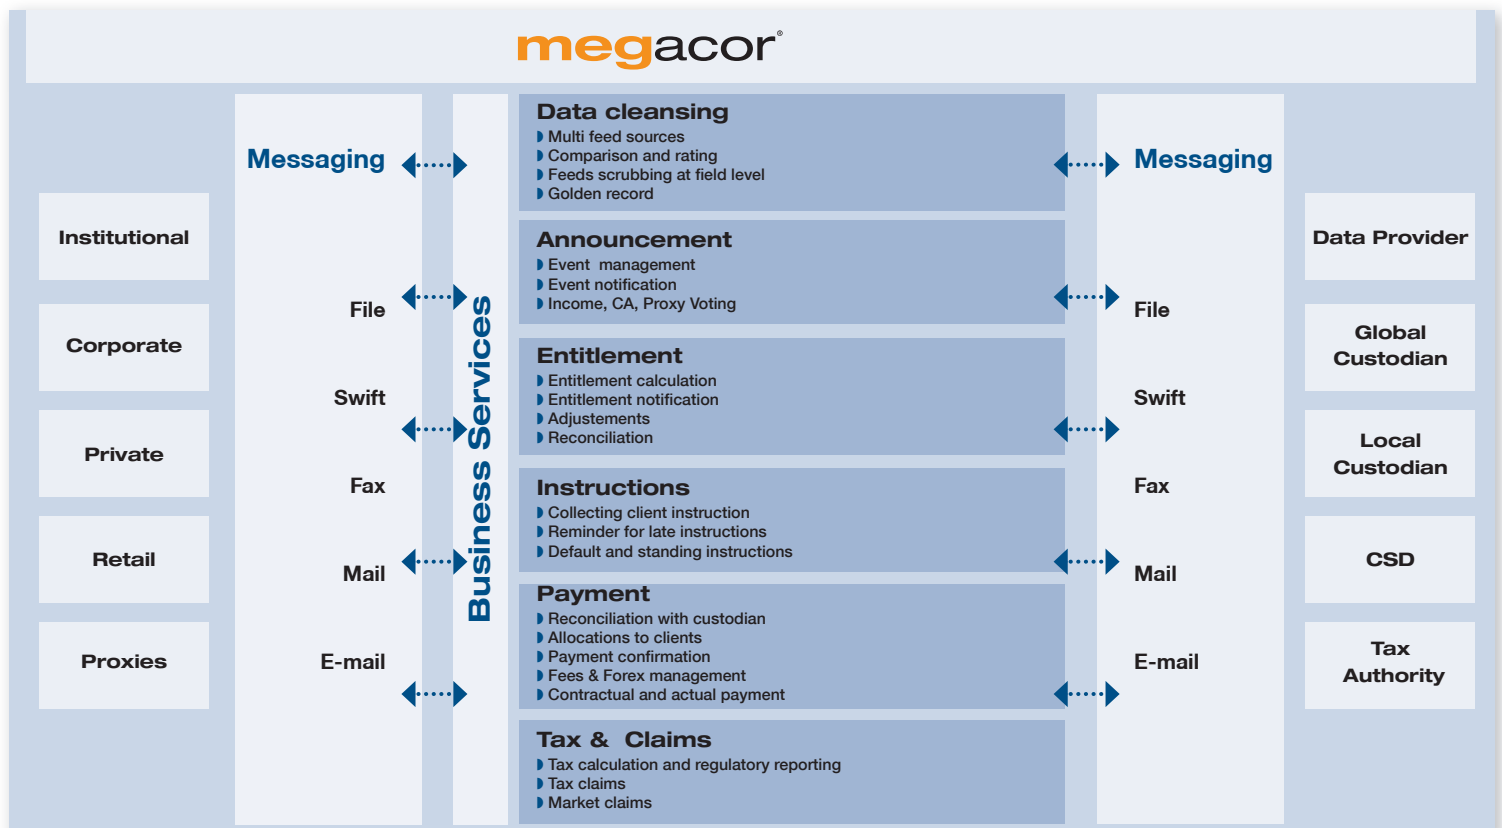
megacor®

Institutional

Corporate

Private

Retail

Proxies

Messaging

File

Swift

Fax

Mail

E-mail

Business Services

Data cleansing
Multi feed sources
Comparison and rating
Feeds scrubbing at field level
Golden record

Announcement
Event management
Event notification
Income, CA, Proxy Voting

Entitlement
Entitlement calculation
Entitlement notification
Adjustements
Reconciliation

Instructions
Collecting client instruction
Reminder for late instructions
Default and standing instructions

Payment
Reconciliation with custodian
Allocations to clients
Payment confirmation
Fees & Forex management
Contractual and actual payment

Tax & Claims
Tax calculation and regulatory reporting
Tax claims
Market claims

Messaging

File

Swift

Fax

Mail

E-mail

Data Provider

Global Custodian

Local Custodian

CSD

Tax Authority